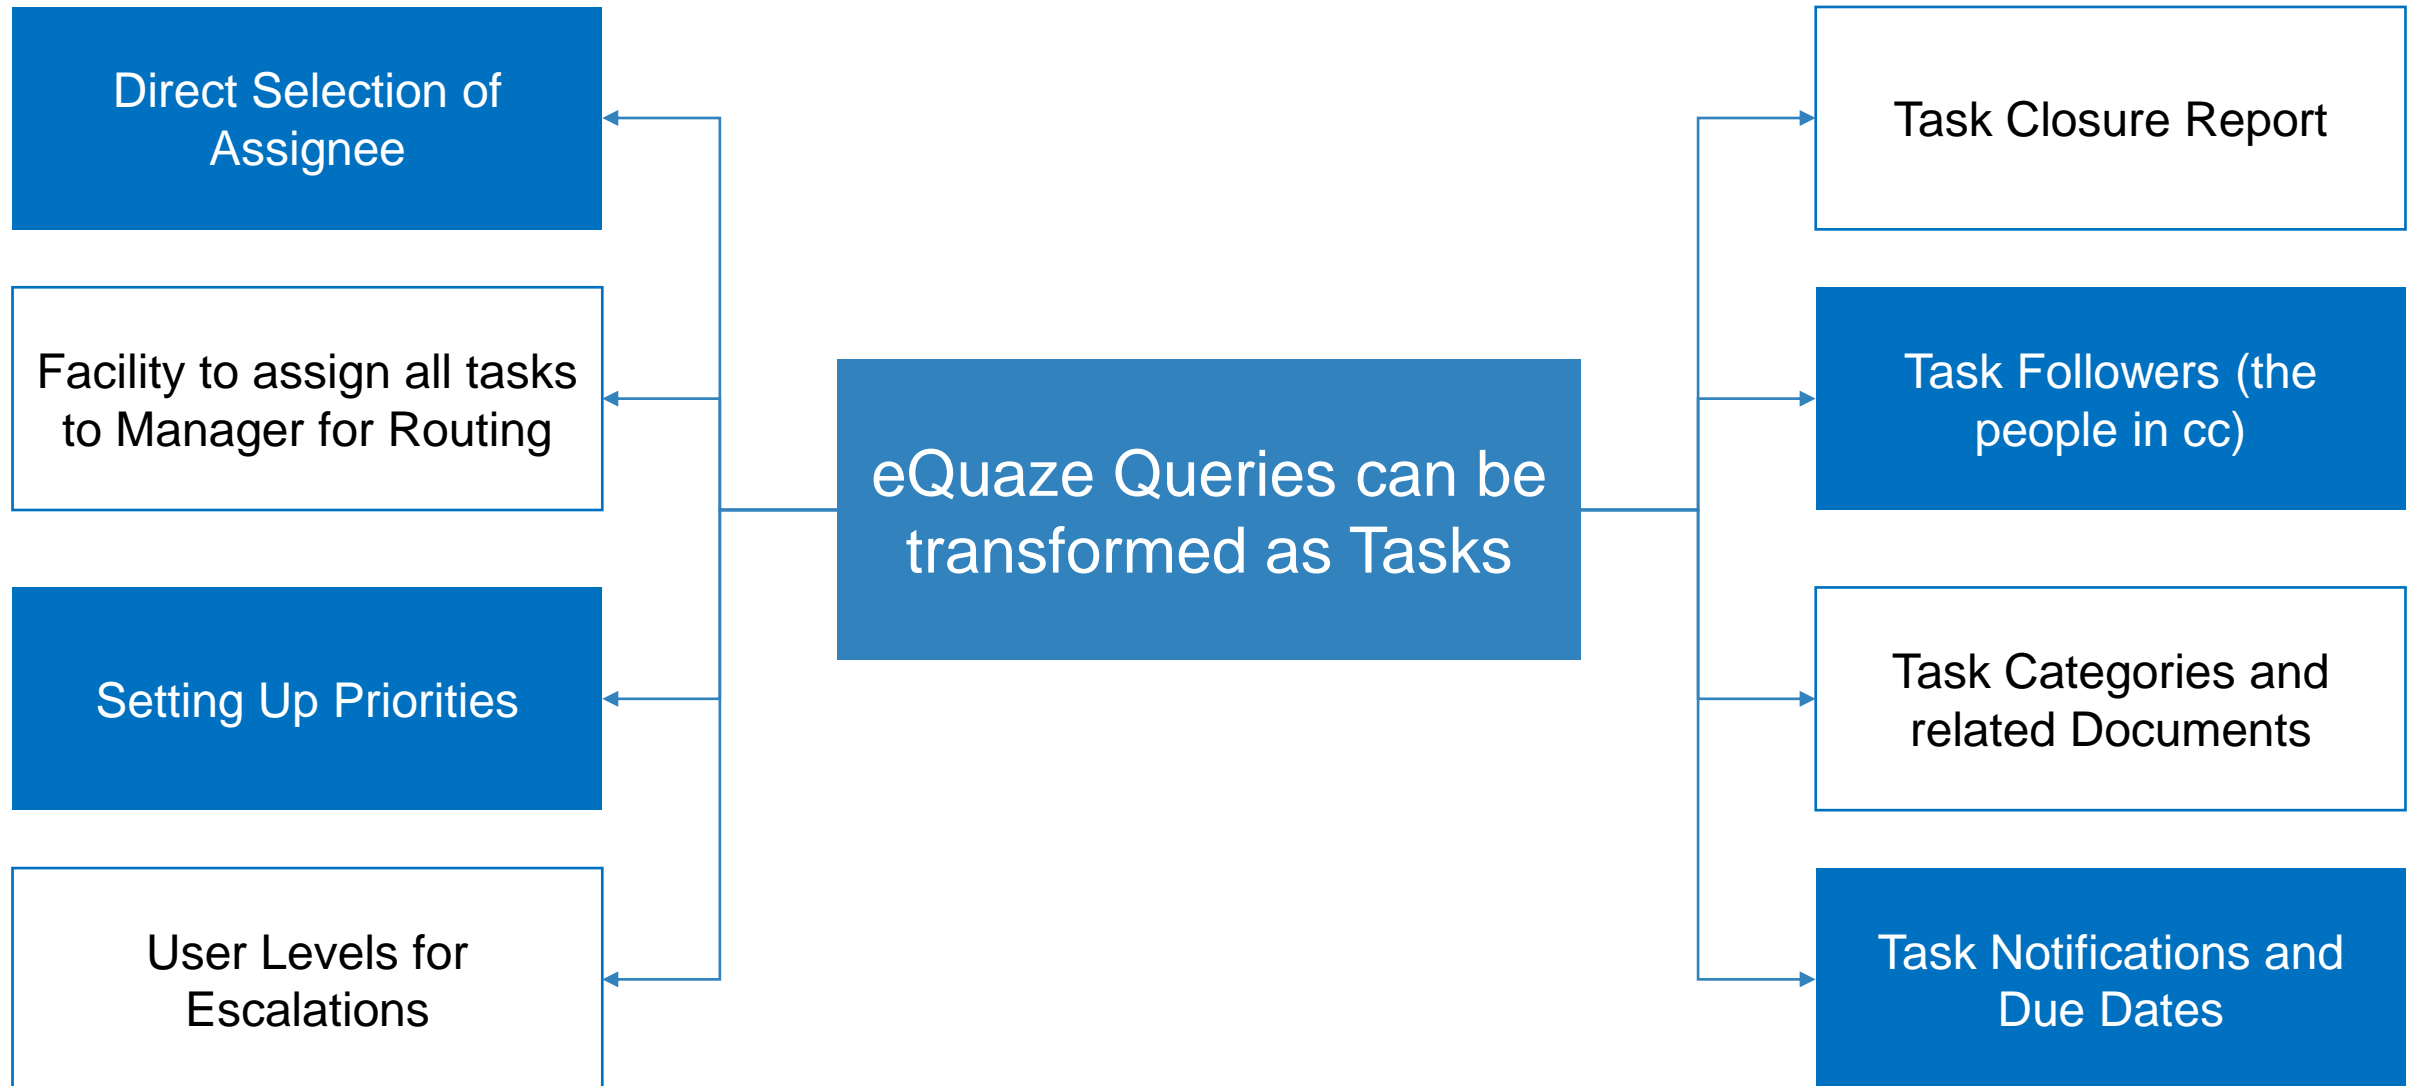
Direct Selection of Assignee

Facility to assign all tasks to Manager for Routing

Setting Up Priorities

User Levels for Escalations

eQuaze Queries can be transformed as Tasks

Task Closure Report

Task Followers (the people in cc)

Task Categories and related Documents

Task Notifications and Due Dates